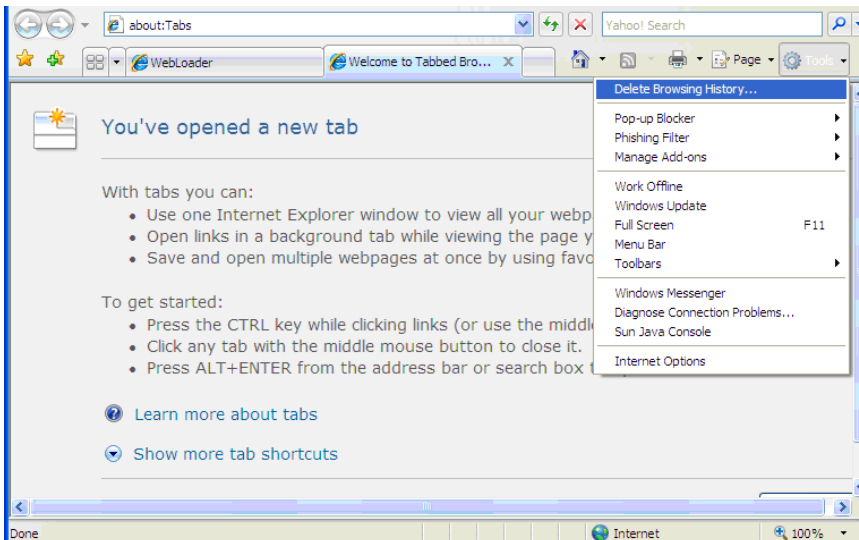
about:Tabs

Yahoo! Search

WebLoader

Welcome to Tabbed Bro...

Page

Tools

You've opened a new tab

With tabs you can:
- Use one Internet Explorer window to view all your webp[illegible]
- Open links in a background tab while viewing the page y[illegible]
- Save and open multiple webpages at once by using favo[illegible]

To get started:
- Press the CTRL key while clicking links (or use the middle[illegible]
- Click any tab with the middle mouse button to close it.
- Press ALT+ENTER from the address bar or search box t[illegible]

Learn more about tabs

Show more tab shortcuts

Delete Browsing History...

Pop-up Blocker

Phishing Filter

Manage Add-ons

Work Offline

Windows Update

Full Screen F11

Menu Bar

Toolbars

Windows Messenger

Diagnose Connection Problems...

Sun Java Console

Internet Options

Done

Internet

100%